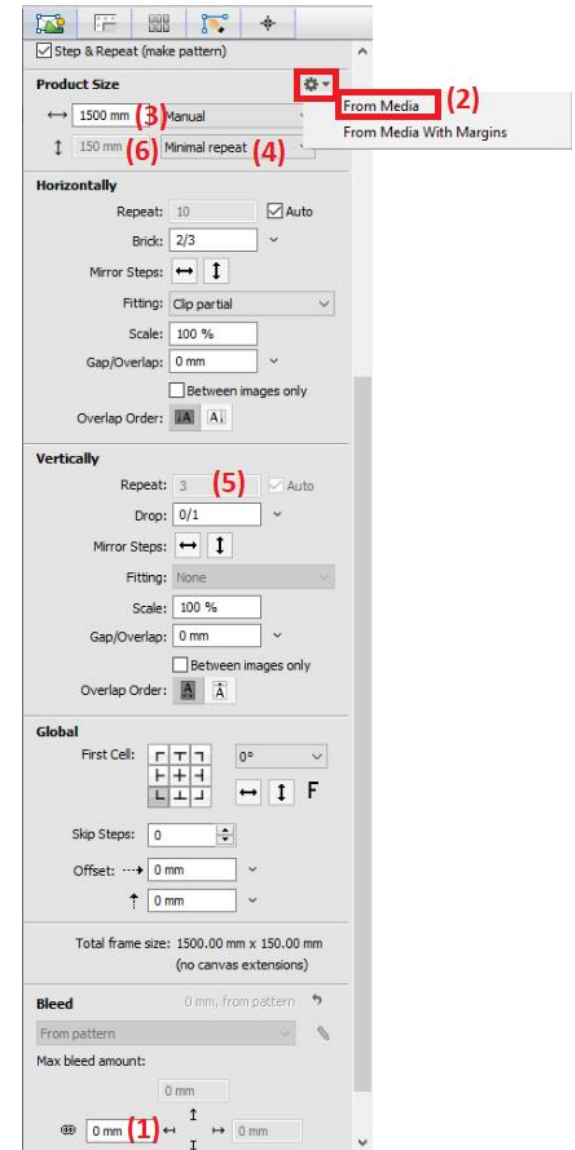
Step & Repeat (make pattern)

Product Size

From Media (2)

From Media With Margins

1500 mm (3) Manual

150 mm (6) Minimal repeat (4)

Horizontally

Repeat: 10 Auto

Brick: 2/3

Mirror Steps:

Fitting: Clip partial

Scale: 100 %

Gap/Overlap: 0 mm

Between images only

Overlap Order:

Vertically

Repeat: 3 (5) Auto

Drop: 0/1

Mirror Steps:

Fitting: None

Scale: 100 %

Gap/Overlap: 0 mm

Between images only

Overlap Order:

Global

First Cell: 0°

F

Skip Steps: 0

Offset: 0 mm

0 mm

Total frame size: 1500.00 mm x 150.00 mm (no canvas extensions)

Bleed

0 mm, from pattern

From pattern

Max bleed amount:

0 mm

0 mm (1) 0 mm